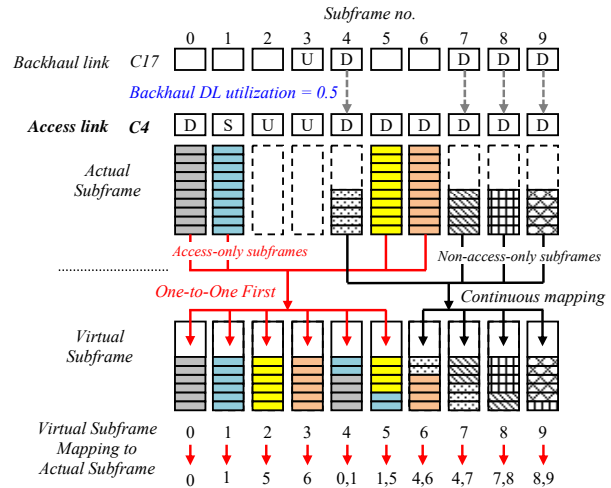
Subframe no.

0 1 2 3 4 5 6 7 8 9

Backhaul link C17

U D D D D

Backhaul DL utilization = 0.5

Access link C4

D S U U D D D D D D

Actual Subframe

Access-only subframes

Non-access-only subframes

One-to-One First

Continuous mapping

Virtual Subframe

Virtual Subframe Mapping to Actual Subframe

0 1 2 3 4 5 6 7 8 9

0 1 5 6 0,1 1,5 4,6 4,7 7,8 8,9